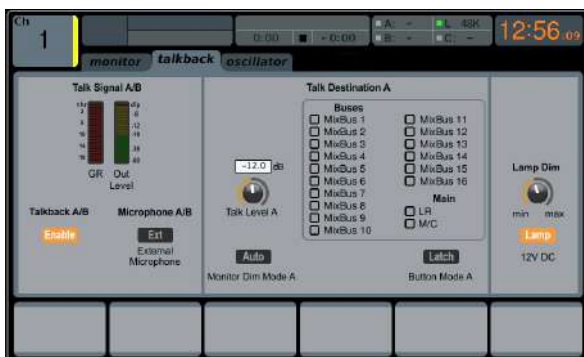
Ch
1

0:00 ■ -0:00
A: -
B: -
L 48K
C: -
12:56.09

monitor talkback oscillator

Talk Signal A/B
clip
3
6
9
12
16
20

clip
0
-6
-12
-18
-24
-30
-40
GR Out Level

Talkback A/B
Enable
Microphone A/B
Ext
External Microphone

Talk Destination A
-12.0 dB
Talk Level A

Buses
MixBus 1
MixBus 2
MixBus 3
MixBus 4
MixBus 5
MixBus 6
MixBus 7
MixBus 8
MixBus 9
MixBus 10
MixBus 11
MixBus 12
MixBus 13
MixBus 14
MixBus 15
MixBus 16
Main
LR
M/C

Auto
Monitor Dim Mode A
Latch
Button Mode A

Lamp Dim
min max
Lamp
12V DC